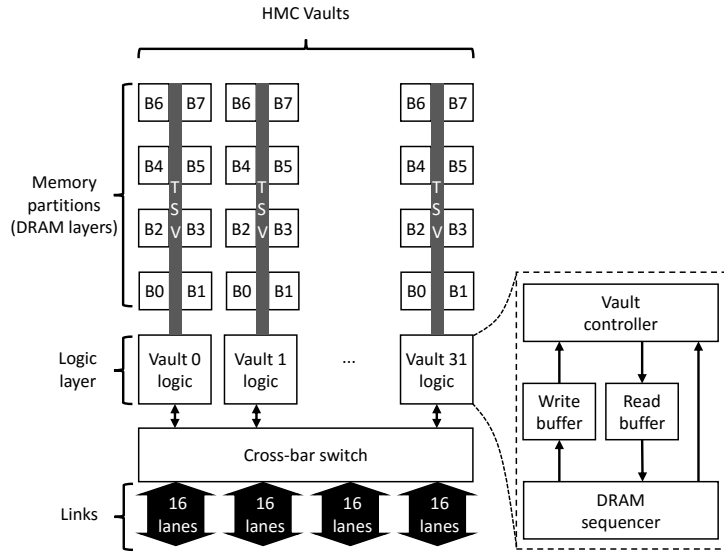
HMC Vaults

Memory partitions (DRAM layers)

B6 B7
B4 B5
B2 B3
B0 B1
TSV

B6 B7
B4 B5
B2 B3
B0 B1
TSV

B6 B7
B4 B5
B2 B3
B0 B1
TSV

Logic layer

Vault 0 logic

Vault 1 logic

...

Vault 31 logic

Cross-bar switch

Links

16 lanes

16 lanes

16 lanes

16 lanes

Vault controller

Write buffer

Read buffer

DRAM sequencer